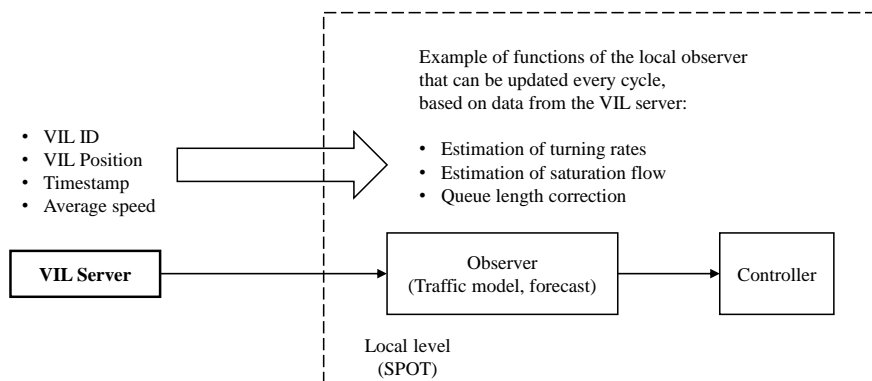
Example of functions of the local observer that can be updated every cycle, based on data from the VIL server:

• Estimation of turning rates
• Estimation of saturation flow
• Queue length correction

• VIL ID
• VIL Position
• Timestamp
• Average speed

VIL Server

Observer
(Traffic model, forecast)

Controller

Local level
(SPOT)